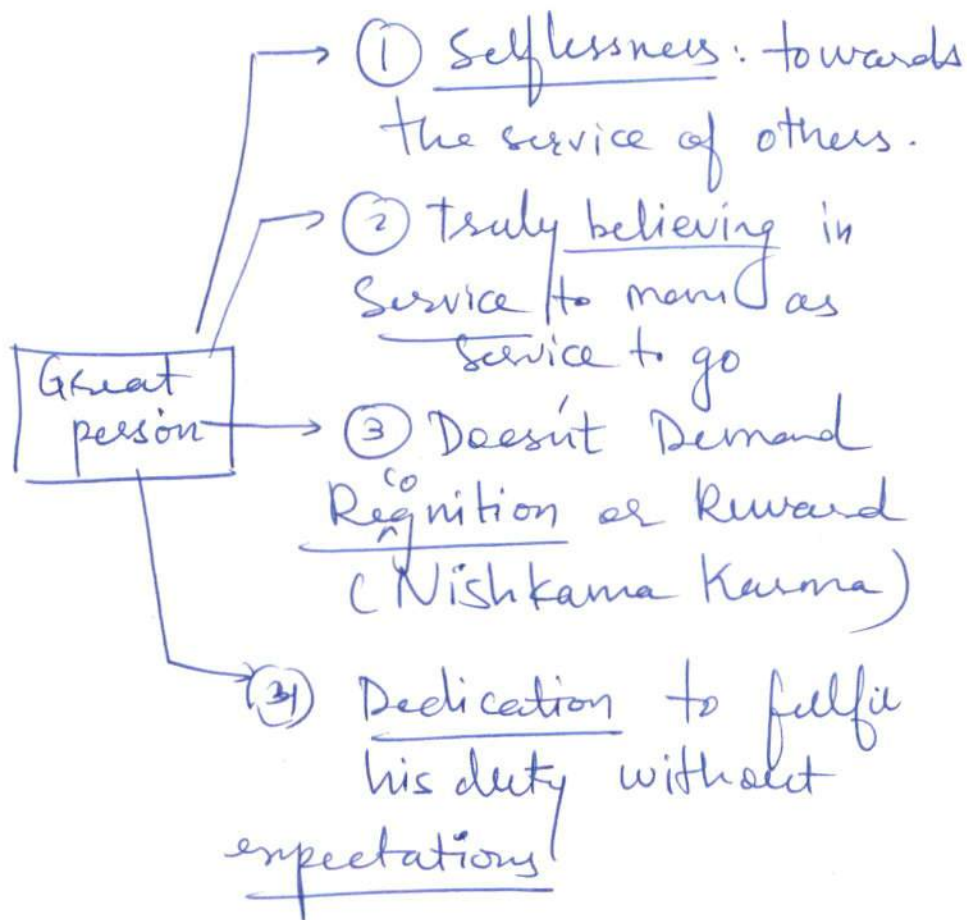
Great person

① Selflessness: towards the service of others.

② Truly believing in Service to man as Service to go

③ Doesn't Demand Recognition or Reward (Nishkama Karma)

④ Dedication to fulfil his duty without expectations